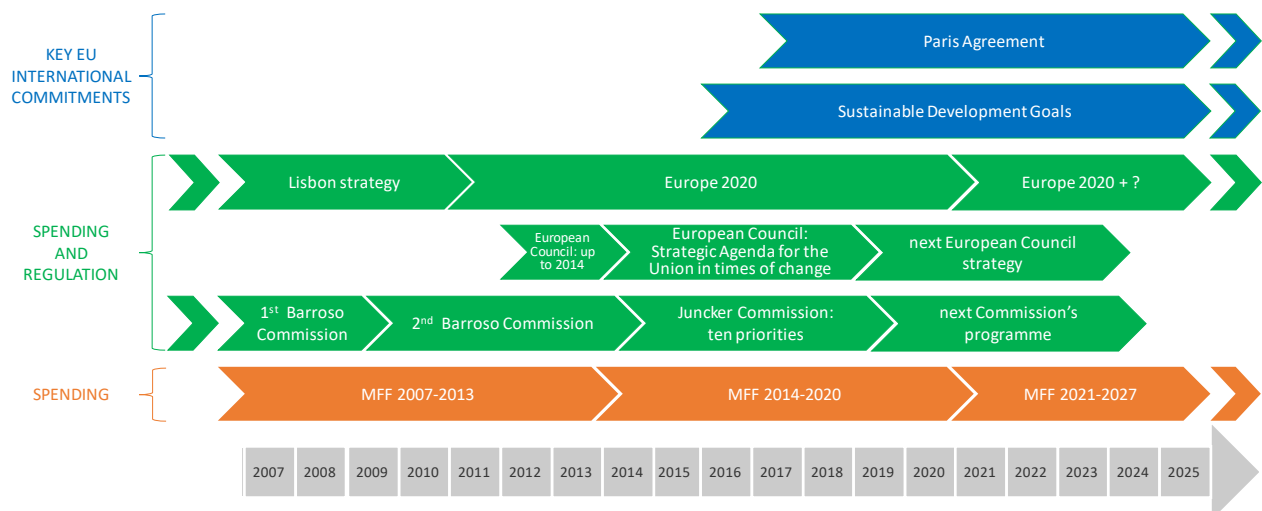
KEY EU INTERNATIONAL COMMITMENTS

Paris Agreement

Sustainable Development Goals

SPENDING AND REGULATION

Lisbon strategy

Europe 2020

Europe 2020 + ?

European Council: up to 2014

European Council: Strategic Agenda for the Union in times of change

next European Council strategy

$1^{st}$ Barroso Commission

$2^{nd}$ Barroso Commission

Juncker Commission: ten priorities

next Commission's programme

SPENDING

MFF 2007-2013

MFF 2014-2020

MFF 2021-2027

| 2007 | 2008 | 2009 | 2010 | 2011 | 2012 | 2013 | 2014 | 2015 | 2016 | 2017 | 2018 | 2019 | 2020 | 2021 | 2022 | 2023 | 2024 | 2025 |
|---|---|---|---|---|---|---|---|---|---|---|---|---|---|---|---|---|---|---|